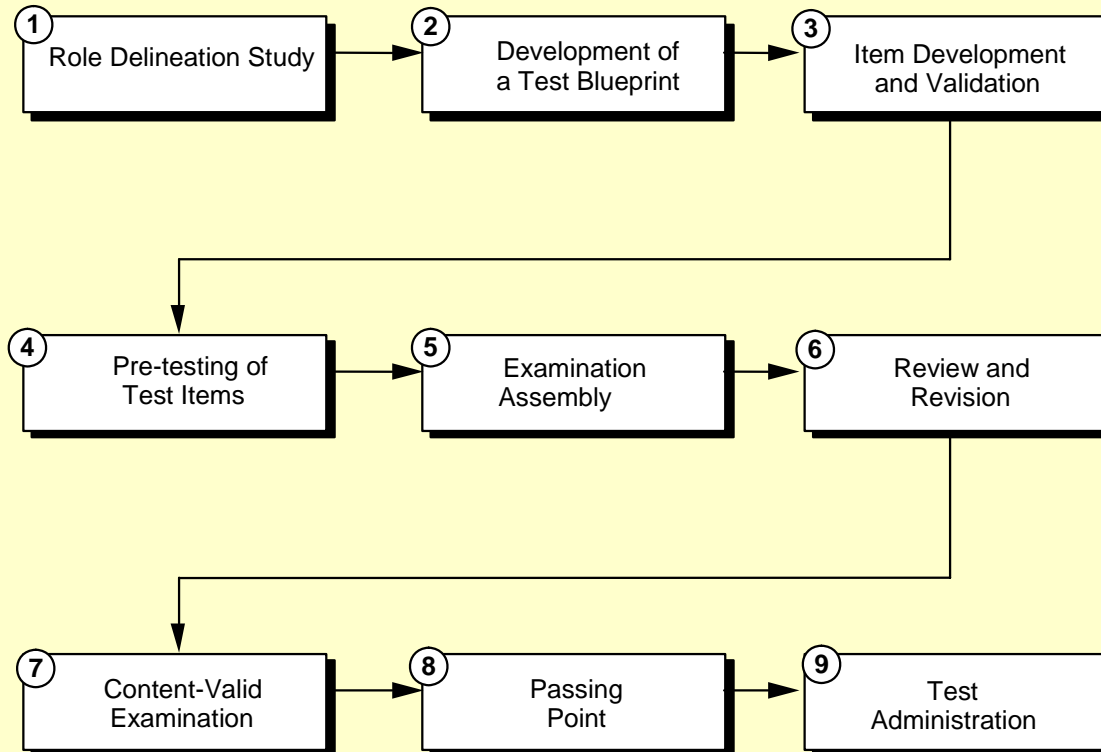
1 Role Delineation Study

2 Development of a Test Blueprint

3 Item Development and Validation

4 Pre-testing of Test Items

5 Examination Assembly

6 Review and Revision

7 Content-Valid Examination

8 Passing Point

9 Test Administration